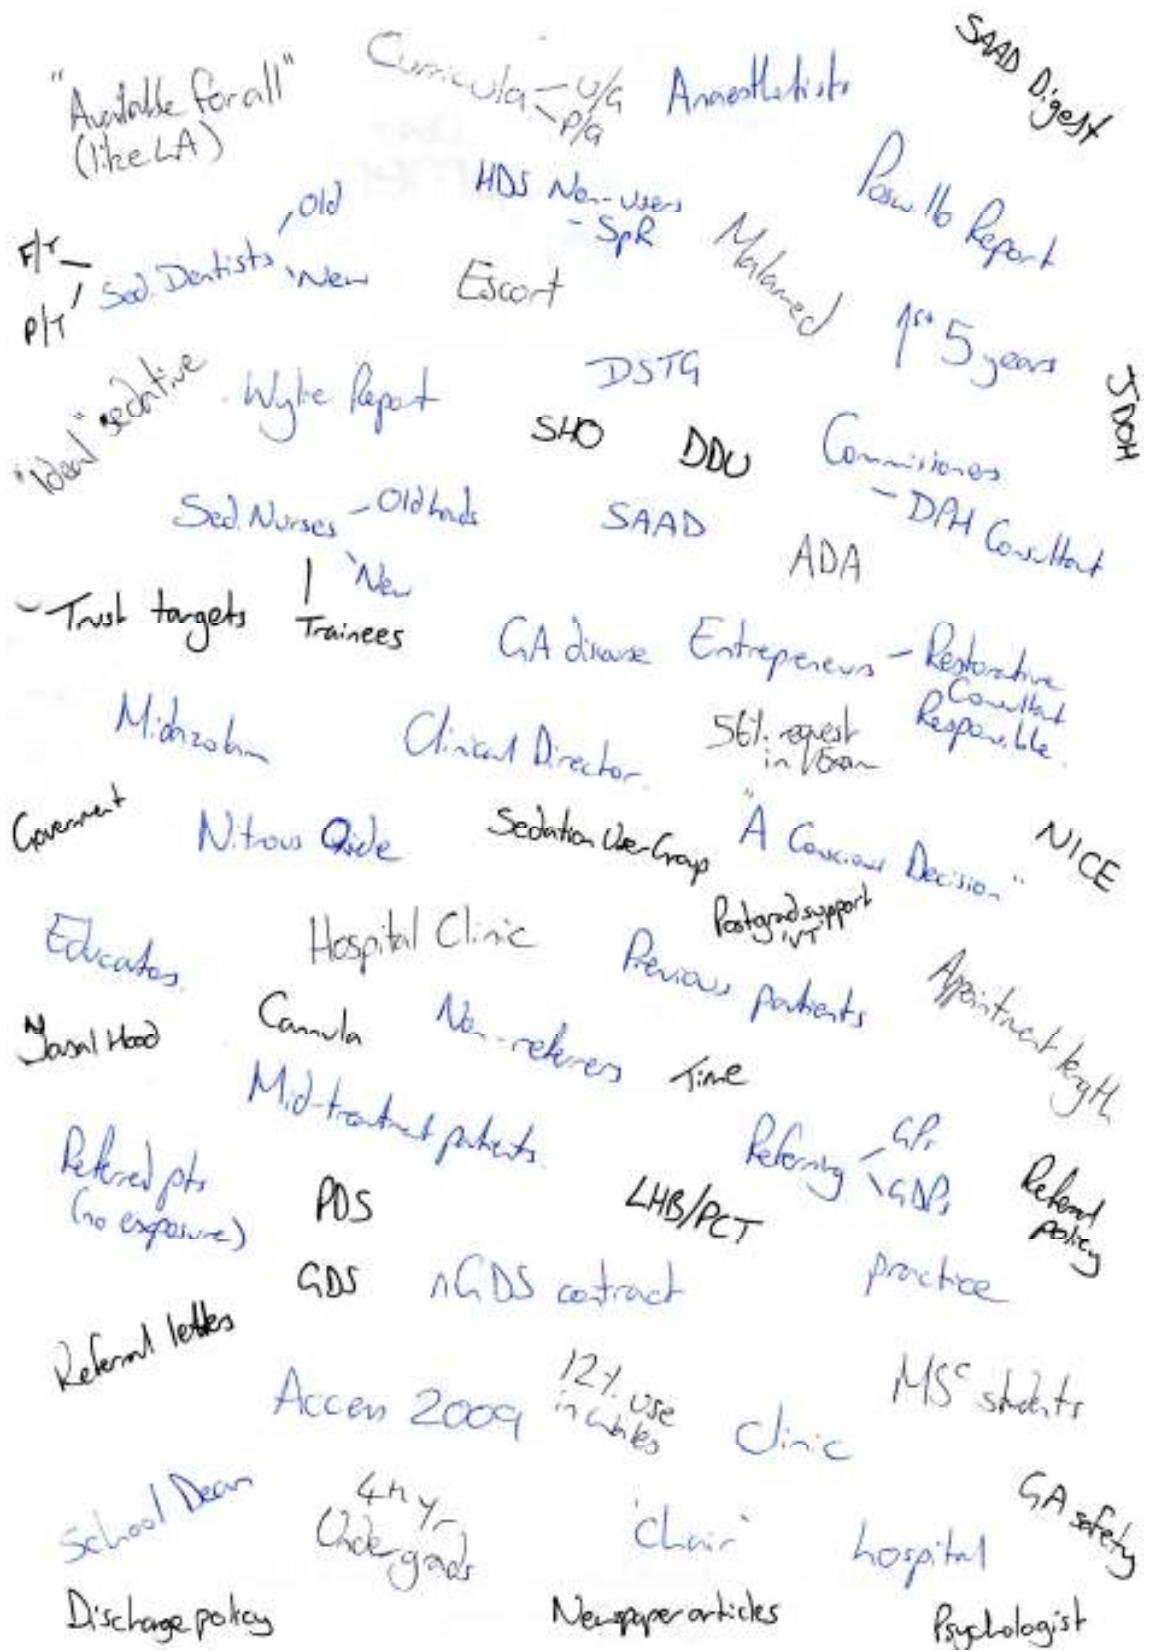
"Available for all" (like LA)

Curricula – U/G – P/G

Anaesthetists

SAAD Digest

HDS Non-users – SpR

Poswillo Report

F/T – P/T – Sed. Dentists – Old – New

Escort

Malamed

1st 5 years

"Ideal" sedative

Wylie Report

DSTG

JDOH

SHO

DDU

Commissioners – DPH Consultant

Sed. Nurses – Old hands – New – Trainees

SAAD

ADA

Trust targets

GA disease

Entrepreneurs – Restorative Consultant Responsible

Midazolam

Clinical Director

56% request in Vision

Government

Nitrous Oxide

Sedation User-Group

"A Conscious Decision"

NICE

Educators

Hospital Clinic

Postgrad support 'VT'

Previous patients

Appointment length

Nasal Hood

Cannula

Non-referrers

Time

Mid-treatment patients

Referring – GPs – GDPs

Referral policy

Referred pts (no exposure)

PDS

LHB/PCT

GDS

nGDS contract

practice

Referral letters

Access 2009

12% use in children

MSc students

Clinic

School Dean

4th yr – Under-grads

'Clinic'

hospital

GA safety

Discharge policy

Newspaper articles

Psychologist